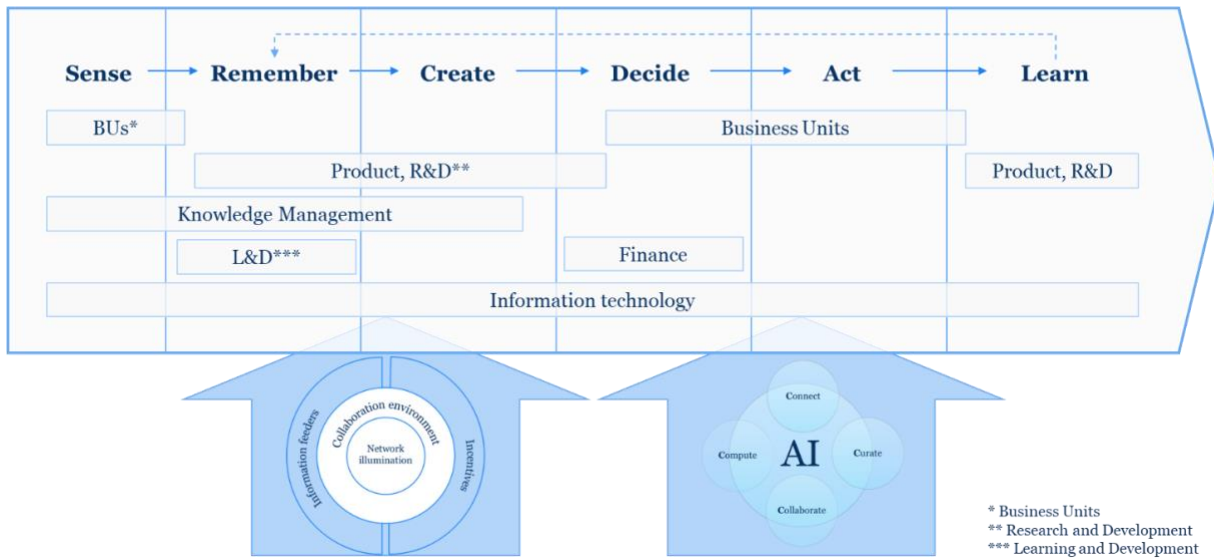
Sense → Remember → Create → Decide → Act → Learn

BUs*

Business Units

Product, R&D**

Product, R&D

Knowledge Management

L&D***

Finance

Information technology

Information feeders

Collaboration environment

Incentives

Network illumination

Connect

Compute

AI

Curate

Collaborate

* Business Units
** Research and Development
*** Learning and Development